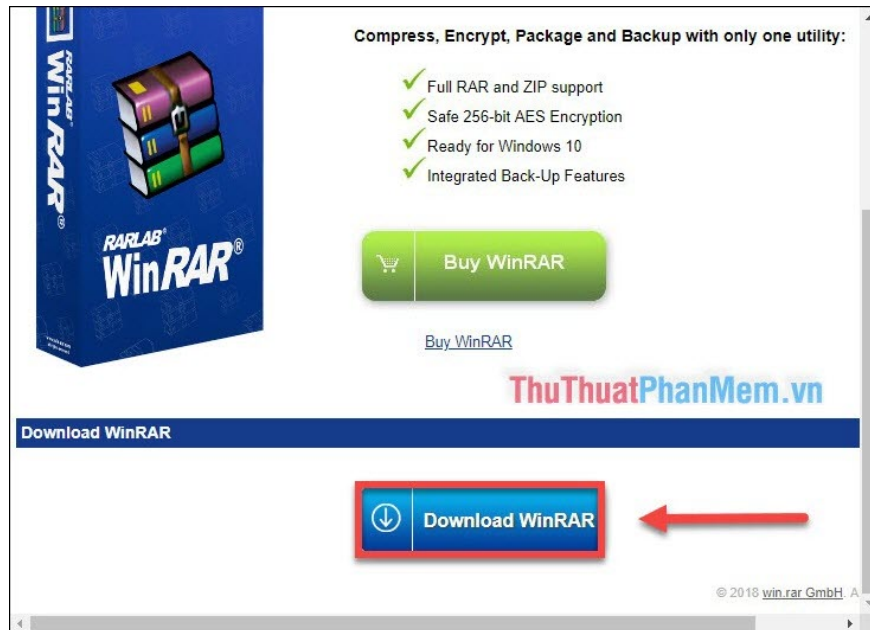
RARLAB WinRAR®

RARLAB® WinRAR®

Compress, Encrypt, Package and Backup with only one utility:

Full RAR and ZIP support
Safe 256-bit AES Encryption
Ready for Windows 10
Integrated Back-Up Features

Buy WinRAR

Buy WinRAR

ThuThuatPhanMem.vn

Download WinRAR

Download WinRAR

© 2018 win.rar GmbH. A